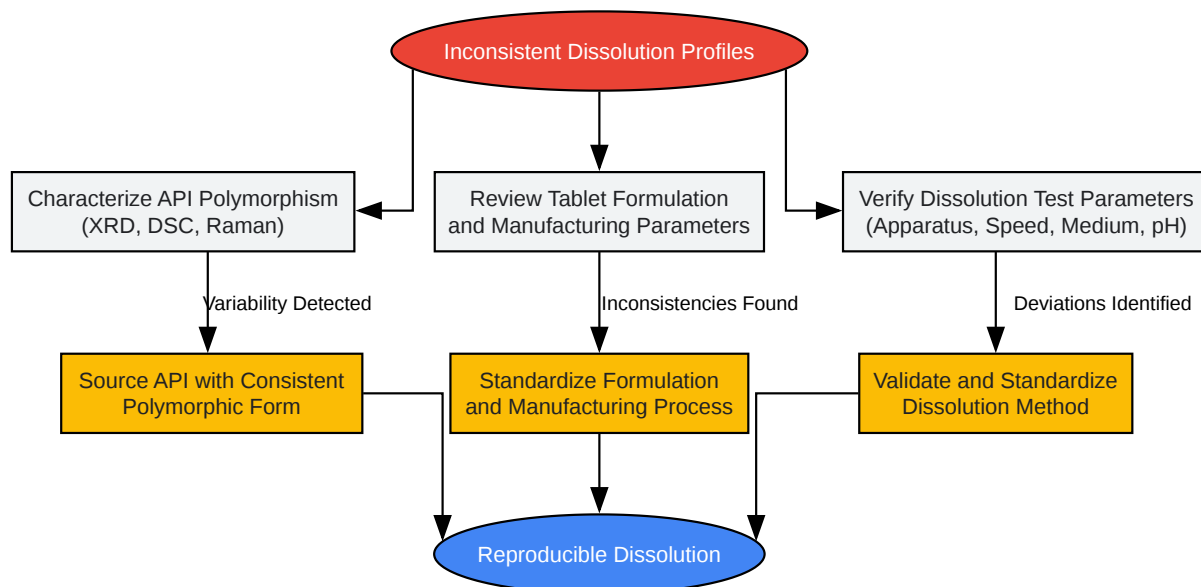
Inconsistent Dissolution Profiles

Characterize API Polymorphism (XRD, DSC, Raman)

Review Tablet Formulation and Manufacturing Parameters

Verify Dissolution Test Parameters (Apparatus, Speed, Medium, pH)

Variability Detected

Inconsistencies Found

Deviations Identified

Source API with Consistent Polymorphic Form

Standardize Formulation and Manufacturing Process

Validate and Standardize Dissolution Method

Reproducible Dissolution